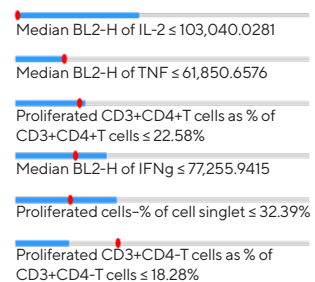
Median BL2-H of IL-2 ≤ 103,040.0281

Median BL2-H of TNF ≤ 61,850.6576

Proliferated CD3+CD4+T cells as % of CD3+CD4+T cells ≤ 22.58%

Median BL2-H of IFNg ≤ 77,255.9415

Proliferated cells-% of cell singlet ≤ 32.39%

Proliferated CD3+CD4-T cells as % of CD3+CD4-T cells ≤ 18.28%